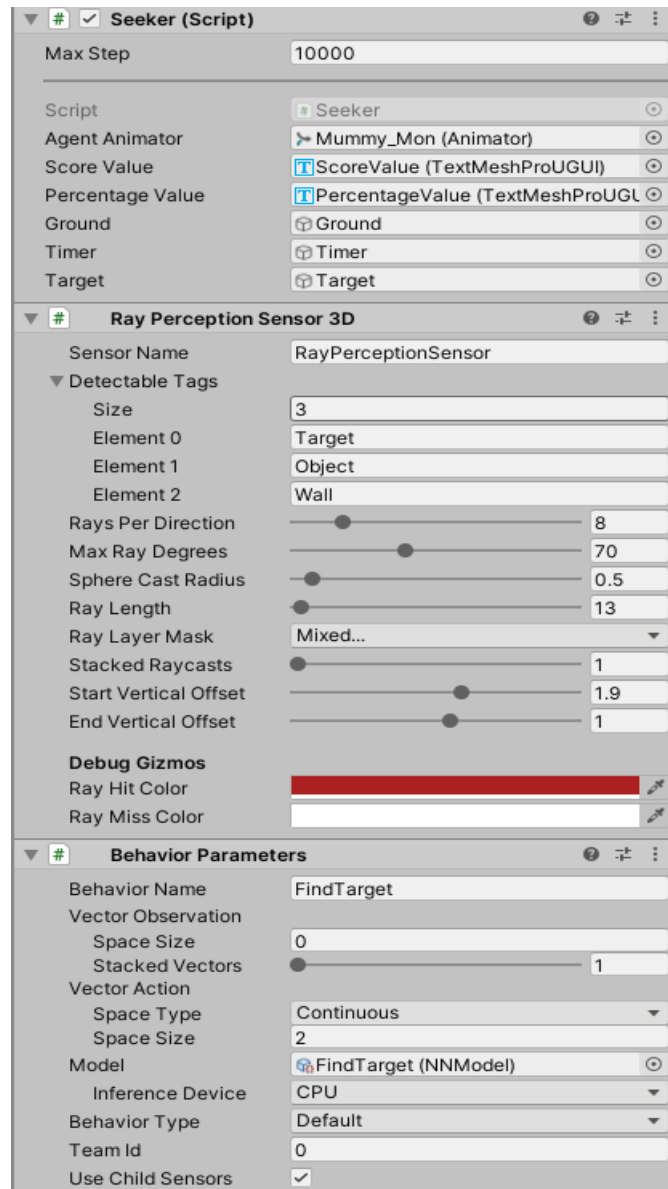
Seeker (Script)

Max Step 10000

Script Seeker
Agent Animator Mummy_Mon (Animator)
Score Value ScoreValue (TextMeshProUGUI)
Percentage Value PercentageValue (TextMeshProUGU
Ground Ground
Timer Timer
Target Target

Ray Perception Sensor 3D

Sensor Name RayPerceptionSensor
Detectable Tags
Size 3
Element 0 Target
Element 1 Object
Element 2 Wall
Rays Per Direction 8
Max Ray Degrees 70
Sphere Cast Radius 0.5
Ray Length 13
Ray Layer Mask Mixed...
Stacked Raycasts 1
Start Vertical Offset 1.9
End Vertical Offset 1

Debug Gizmos
Ray Hit Color
Ray Miss Color

Behavior Parameters

Behavior Name FindTarget
Vector Observation
Space Size 0
Stacked Vectors 1
Vector Action
Space Type Continuous
Space Size 2
Model FindTarget (NNModel)
Inference Device CPU
Behavior Type Default
Team Id 0
Use Child Sensors ✓